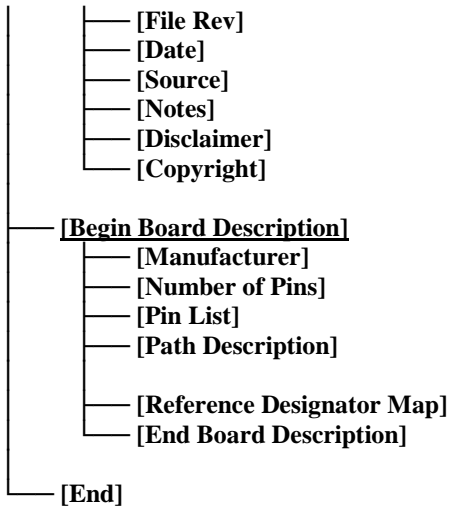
[File Rev]
[Date]
[Source]
[Notes]
[Disclaimer]
[Copyright]

[Begin Board Description]
[Manufacturer]
[Number of Pins]
[Pin List]
[Path Description]

[Reference Designator Map]
[End Board Description]

[End]